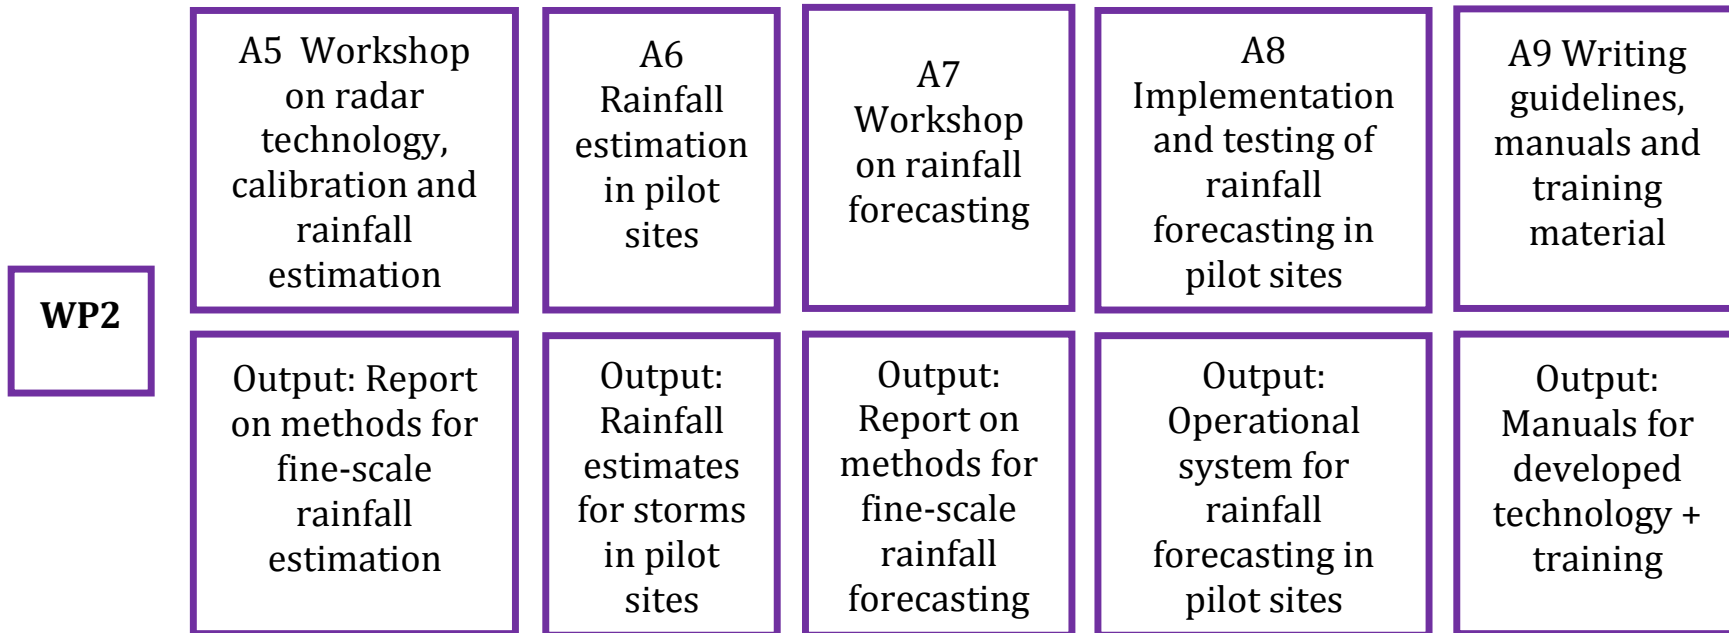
WP2

A5 Workshop on radar technology, calibration and rainfall estimation

A6 Rainfall estimation in pilot sites

A7 Workshop on rainfall forecasting

A8 Implementation and testing of rainfall forecasting in pilot sites

A9 Writing guidelines, manuals and training material

Output: Report on methods for fine-scale rainfall estimation

Output: Rainfall estimates for storms in pilot sites

Output: Report on methods for fine-scale rainfall forecasting

Output: Operational system for rainfall forecasting in pilot sites

Output: Manuals for developed technology + training